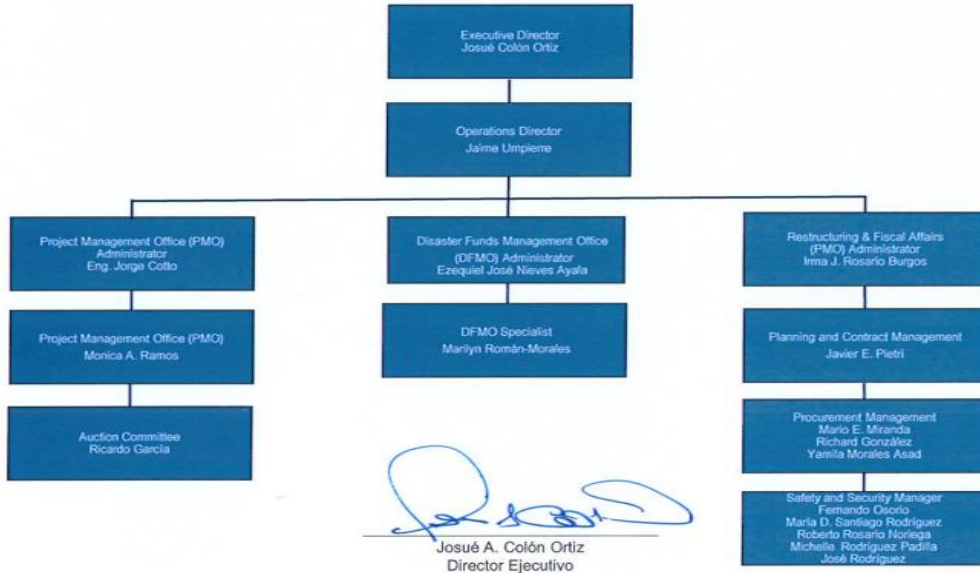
Executive Director
Josué Colón Ortiz

Operations Director
Jaime Umpierre

Project Management Office (PMO)
Administrator
Eng. Jorge Cotto

Project Management Office (PMO)
Monica A. Ramos

Auction Committee
Ricardo García

Disaster Funds Management Office
(DFMO) Administrator
Ezequiel José Nieves Ayala

DFMO Specialist
Marilyn Román-Morales

Restructuring & Fiscal Affairs
(PMO) Administrator
Irma J. Rosario Burgos

Planning and Contract Management
Javier E. Pietri

Procurement Management
Mario E. Miranda
Richard González
Yamila Morales Asad

Safety and Security Manager
Fernando Osorio
Maria D. Santiago Rodríguez
Roberto Rosario Noriega
Michelle Rodríguez Padilla
José Rodríguez

Josué A. Colón Ortiz
Director Ejecutivo